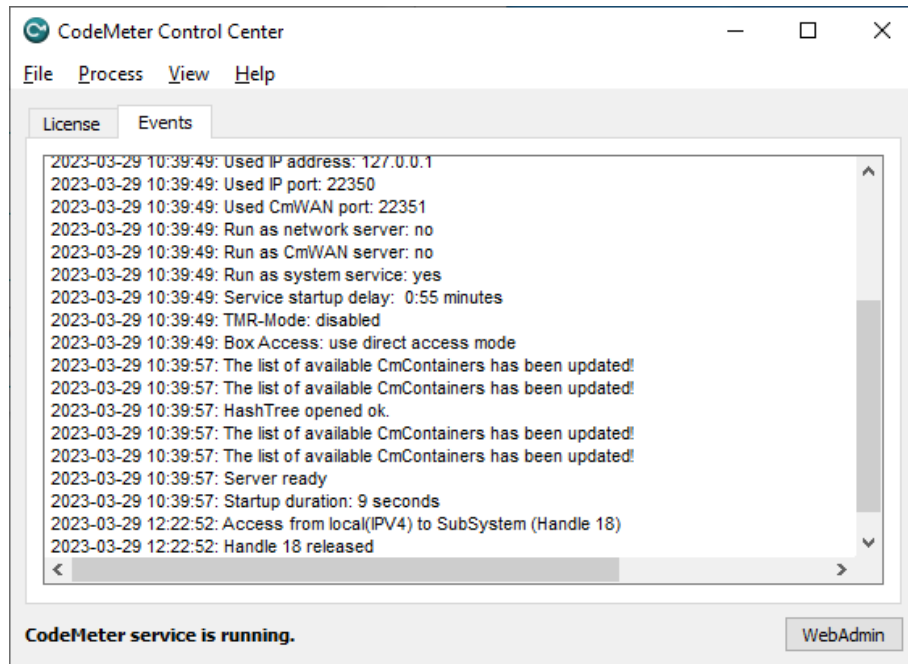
CodeMeter Control Center

File Process View Help

License Events

2023-03-29 10:39:49: Used IP address: 127.0.0.1
2023-03-29 10:39:49: Used IP port: 22350
2023-03-29 10:39:49: Used CmWAN port: 22351
2023-03-29 10:39:49: Run as network server: no
2023-03-29 10:39:49: Run as CmWAN server: no
2023-03-29 10:39:49: Run as system service: yes
2023-03-29 10:39:49: Service startup delay: 0:55 minutes
2023-03-29 10:39:49: TMR-Mode: disabled
2023-03-29 10:39:49: Box Access: use direct access mode
2023-03-29 10:39:57: The list of available CmContainers has been updated!
2023-03-29 10:39:57: The list of available CmContainers has been updated!
2023-03-29 10:39:57: HashTree opened ok.
2023-03-29 10:39:57: The list of available CmContainers has been updated!
2023-03-29 10:39:57: The list of available CmContainers has been updated!
2023-03-29 10:39:57: Server ready
2023-03-29 10:39:57: Startup duration: 9 seconds
2023-03-29 12:22:52: Access from local(IPV4) to SubSystem (Handle 18)
2023-03-29 12:22:52: Handle 18 released

CodeMeter service is running.

WebAdmin